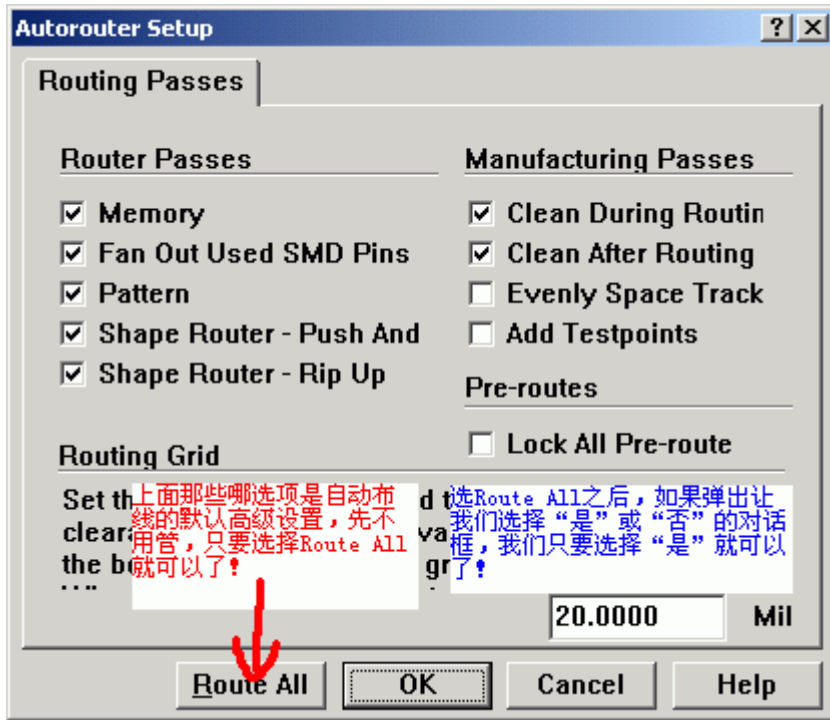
Autorouter Setup

? X

Routing Passes

Router Passes

Memory

Fan Out Used SMD Pins

Pattern

Shape Router - Push And

Shape Router - Rip Up

Manufacturing Passes

Clean During Routin

Clean After Routing

Evenly Space Track

Add Testpoints

Pre-routes

Lock All Pre-route

Routing Grid

Set th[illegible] d t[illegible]
cleara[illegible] va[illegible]
the bo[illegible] gr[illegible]

上面那些哪选项是自动布线的默认高级设置，先不用管，只要选择Route All就可以了！

选Route All之后，如果弹出让我们选择“是”或“否”的对话框，我们只要选择“是”就可以了！

20.0000

Mil

Route All

OK

Cancel

Help